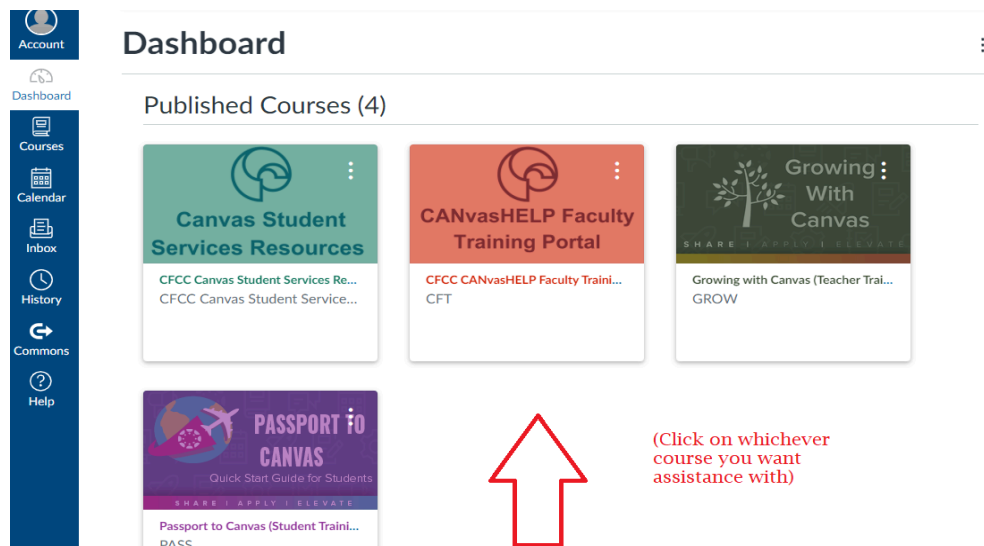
Account

Dashboard

Courses

Calendar

Inbox

History

Commons

Help

Dashboard

Published Courses (4)

Canvas Student Services Resources

CFCC Canvas Student Services Re...
CFCC Canvas Student Service...

CANvasHELP Faculty Training Portal

CFCC CANvasHELP Faculty Traini...
CFT

Growing With Canvas
SHARE | APPLY | ELEVATE

Growing with Canvas (Teacher Trai...
GROW

PASSPORT TO CANVAS
Quick Start Guide for Students
SHARE | APPLY | ELEVATE

Passport to Canvas (Student Traini...
PASS

(Click on whichever course you want assistance with)